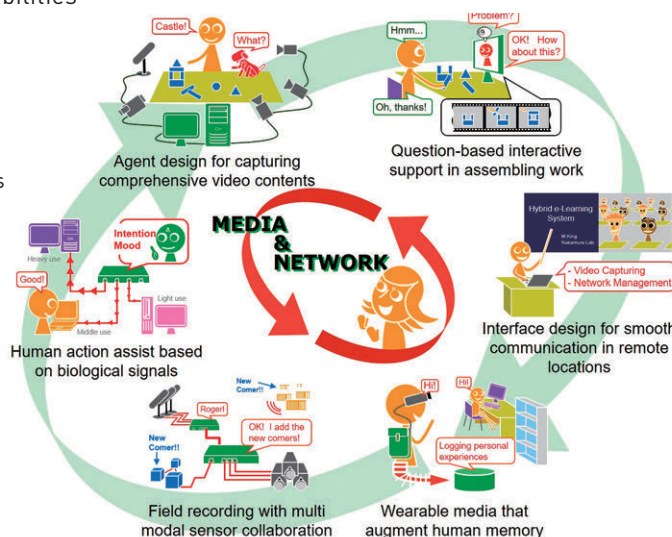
bilities

Castle!

What?

Hmm...

Problem?

OK! How about this?

Oh, thanks!

Agent design for capturing comprehensive video contents

Question-based interactive support in assembling work

MEDIA & NETWORK

Hybrid e-Learning System

Intention Mood

Heavy use

Good!

Light use

Middle use

Human action assist based on biological signals

- Video Capturing
- Network Management

Interface design for smooth communication in remote locations

New Comer!!

Roger!

New Comer!!

OK! I add the new comers!

Hi!

Hi!

Logging personal experiences

Field recording with multi modal sensor collaboration

Wearable media that augment human memory